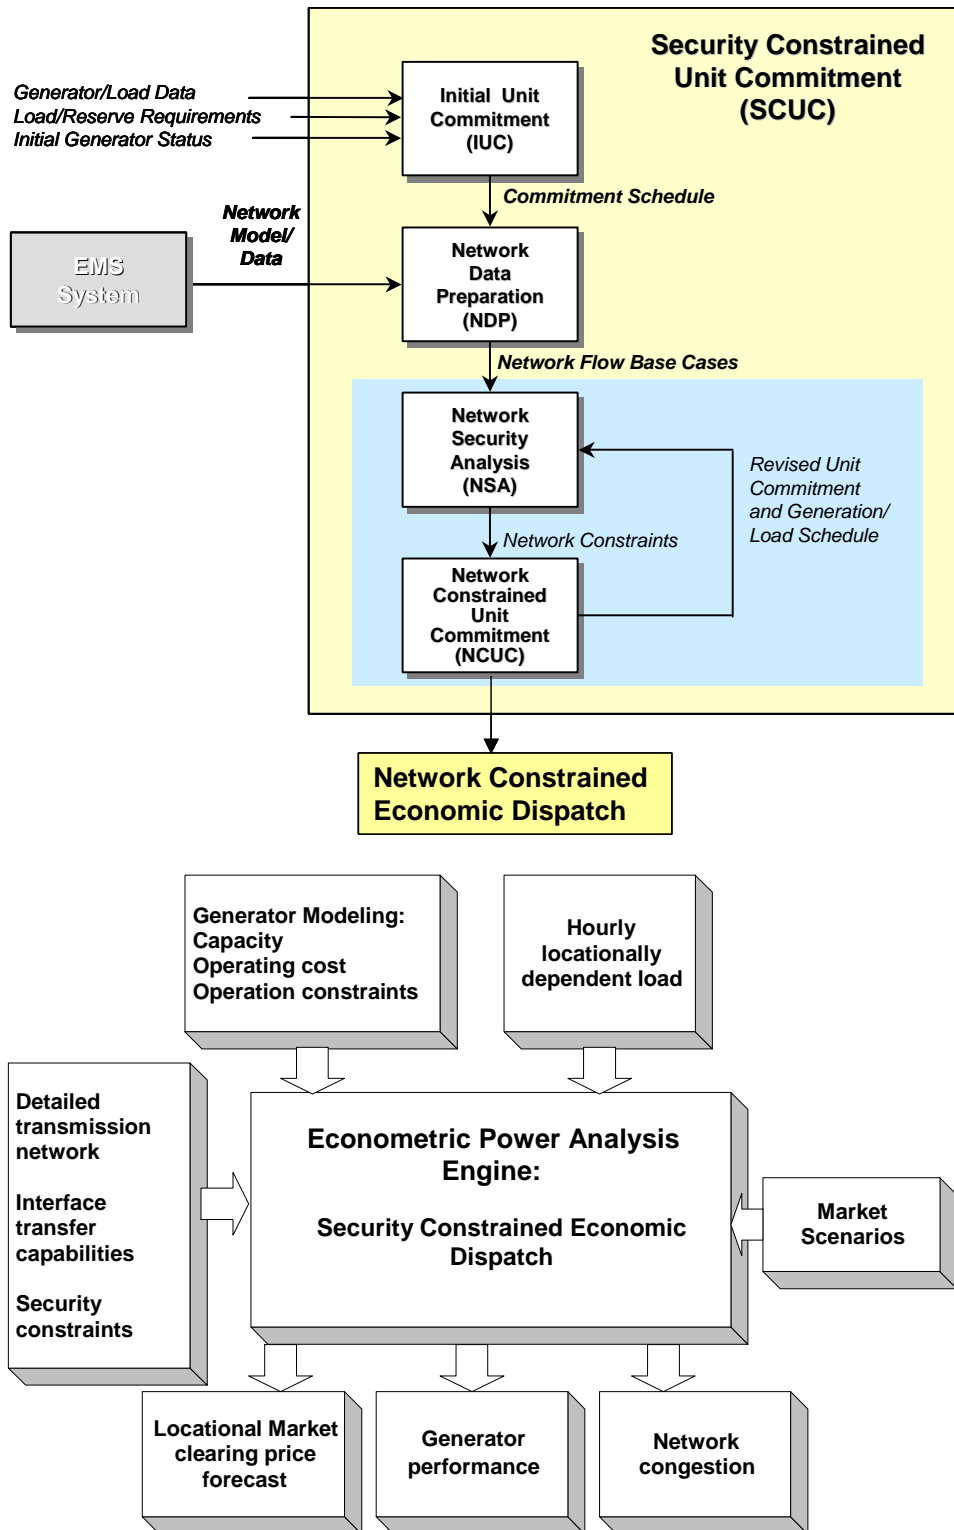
Security Constrained Unit Commitment (SCUC)

Generator/Load Data
Load/Reserve Requirements
Initial Generator Status

Initial Unit Commitment (IUC)

Commitment Schedule

Network Model/ Data

EMS System

Network Data Preparation (NDP)

Network Flow Base Cases

Network Security Analysis (NSA)

Revised Unit Commitment and Generation/ Load Schedule

Network Constraints

Network Constrained Unit Commitment (NCUC)

Network Constrained Economic Dispatch

Generator Modeling:
Capacity
Operating cost
Operation constraints

Hourly locationally dependent load

Detailed transmission network

Interface transfer capabilities

Security constraints

Econometric Power Analysis Engine:

Security Constrained Economic Dispatch

Market Scenarios

Locational Market clearing price forecast

Generator performance

Network congestion